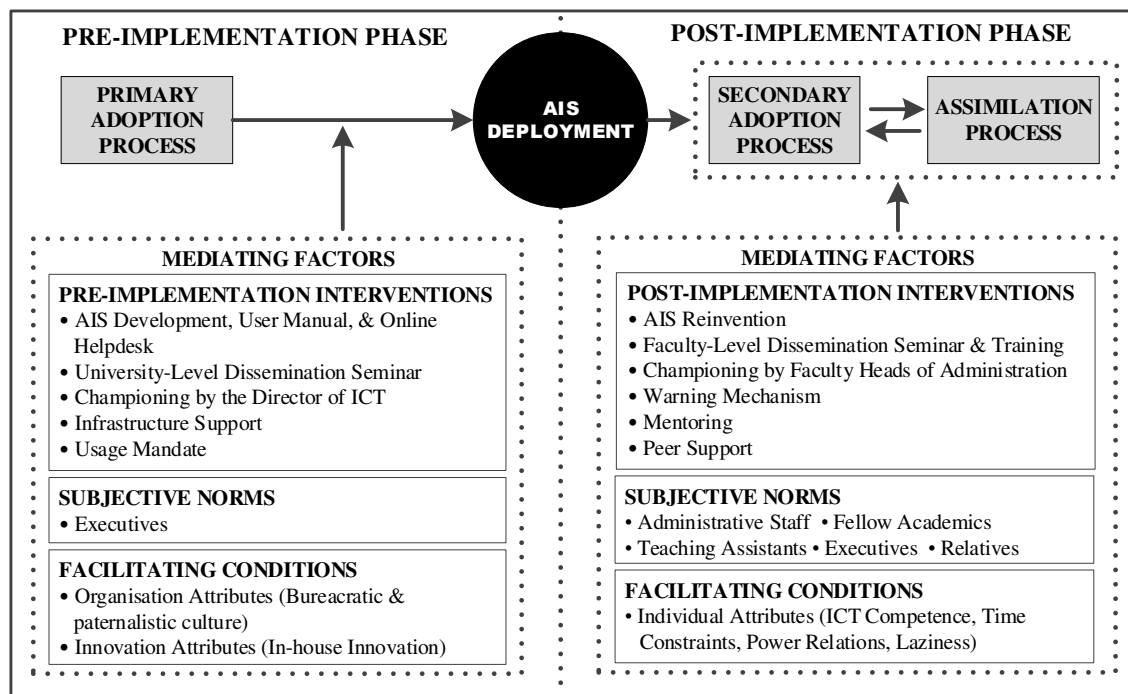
PRE-IMPLEMENTATION PHASE

PRIMARY ADOPTION PROCESS

AIS DEPLOYMENT

POST-IMPLEMENTATION PHASE

SECONDARY ADOPTION PROCESS

ASSIMILATION PROCESS

MEDIATING FACTORS

PRE-IMPLEMENTATION INTERVENTIONS
• AIS Development, User Manual, & Online Helpdesk
• University-Level Dissemination Seminar
• Championing by the Director of ICT
• Infrastructure Support
• Usage Mandate

SUBJECTIVE NORMS
• Executives

FACILITATING CONDITIONS
• Organisation Attributes (Bureacratic & paternalistic culture)
• Innovation Attributes (In-house Innovation)

MEDIATING FACTORS

POST-IMPLEMENTATION INTERVENTIONS
• AIS Reinvention
• Faculty-Level Dissemination Seminar & Training
• Championing by Faculty Heads of Administration
• Warning Mechanism
• Mentoring
• Peer Support

SUBJECTIVE NORMS
• Administrative Staff • Fellow Academics
• Teaching Assistants • Executives • Relatives

FACILITATING CONDITIONS
• Individual Attributes (ICT Competence, Time Constraints, Power Relations, Laziness)